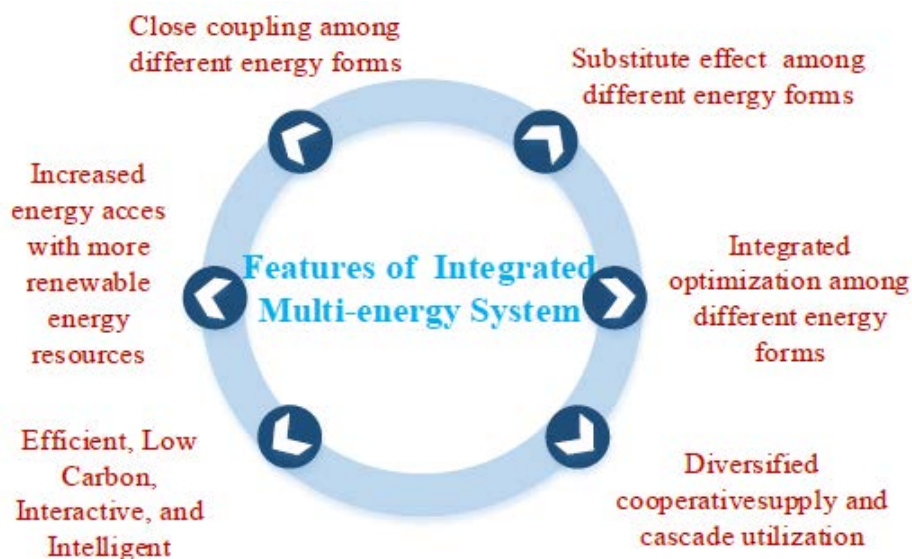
Close coupling among different energy forms

Substitute effect among different energy forms

Increased energy acces with more renewable energy resources

Features of Integrated Multi-energy System

Integrated optimization among different energy forms

Efficient, Low Carbon, Interactive, and Intelligent

Diversified cooperativesupply and cascade utilization